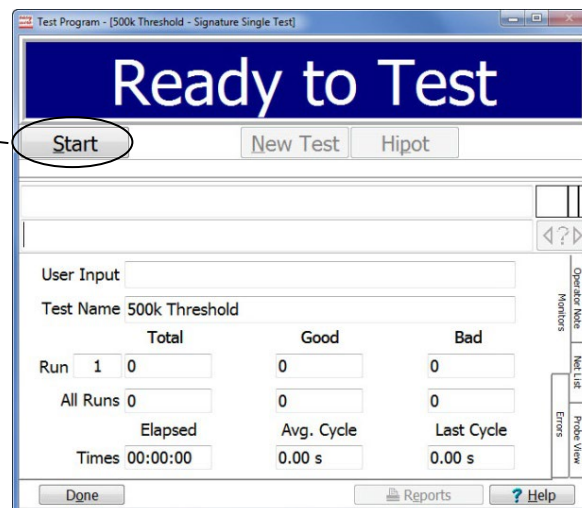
Test Program - [500k Threshold - Signature Single Test]

Ready to Test

Start

New Test

Hipot

User Input

Test Name 500k Threshold

| | Total | Good | Bad |
|---|---|---|---|
| Run 1 | 0 | 0 | 0 |
| All Runs | 0 | 0 | 0 |

| | Elapsed | Avg. Cycle | Last Cycle |
|---|---|---|---|
| Times | 00:00:00 | 0.00 s | 0.00 s |

Monitors

Errors

Operator Note

Net List

Probe View

Done

Reports

? Help